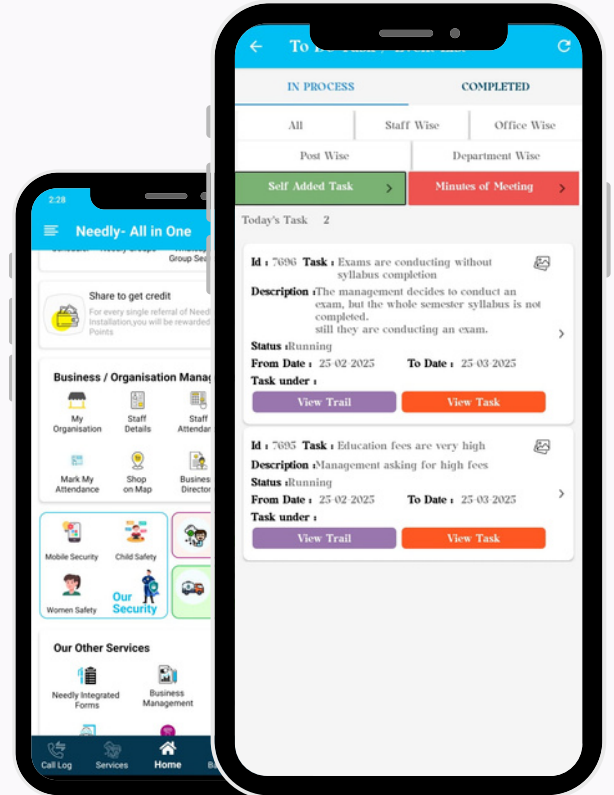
2:28

Needly- All in One

Share to get credit

For every single referral of Needly Installation,you will be rewarded Points

Business / Organisation Manag

My Organisation

Staff Details

Staff Attendan

Mark My Attendance

Shop on Map

Busines Director

Mobile Security

Child Safety

Women Safety

Our Security

Our Other Services

Needly Integrated Forms

Business Management

Call Log

Services

Home

To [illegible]

IN PROCESS

COMPLETED

All

Staff Wise

Office Wise

Post Wise

Department Wise

Self Added Task

Minutes of Meeting

Today's Task 2

Id : 7696 Task : Exams are conducting without syllabus completion

Description : The management decides to conduct an exam, but the whole semester syllabus is not completed. still they are conducting an exam.

Status : Running

From Date : 25-02-2025

To Date : 25-03-2025

Task under :

View Trail

View Task

Id : 7695 Task : Education fees are very high

Description : Management asking for high fees

Status : Running

From Date : 25-02-2025

To Date : 25-03-2025

Task under :

View Trail

View Task